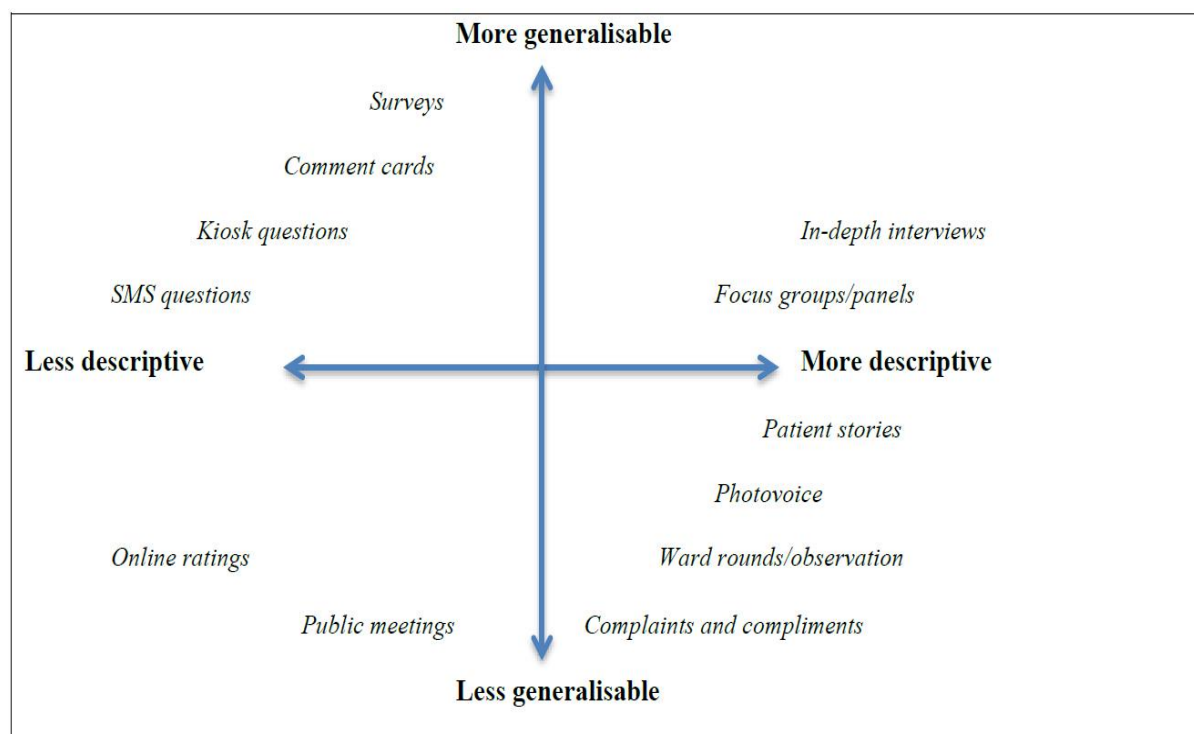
More generalisable

Surveys

Comment cards

Kiosk questions

In-depth interviews

SMS questions

Focus groups/panels

Less descriptive

More descriptive

Patient stories

Photovoice

Online ratings

Ward rounds/observation

Public meetings

Complaints and compliments

Less generalisable